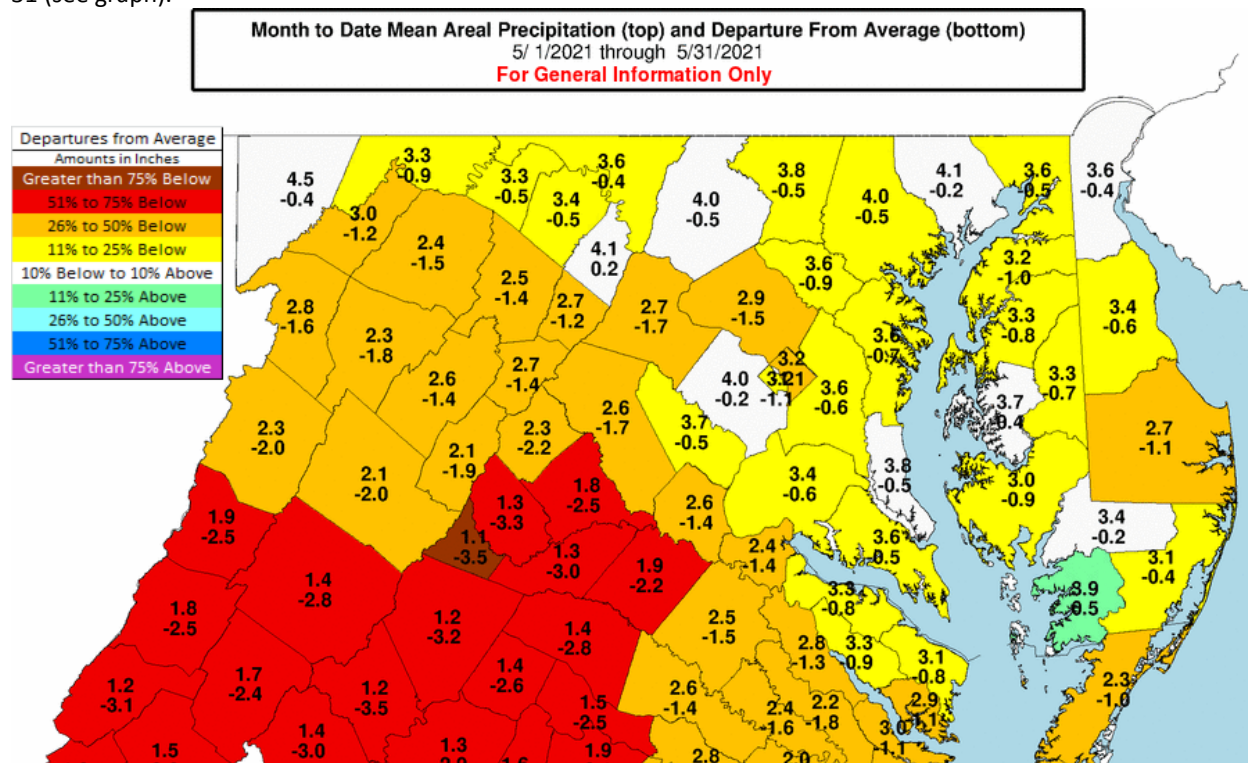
31 (see graph).

Month to Date Mean Areal Precipitation (top) and Departure From Average (bottom)
5/ 1/2021 through 5/31/2021
For General Information Only

Departures from Average
Amounts in Inches
Greater than 75% Below
51% to 75% Below
26% to 50% Below
11% to 25% Below
10% Below to 10% Above
11% to 25% Above
26% to 50% Above
51% to 75% Above
Greater than 75% Above

4.5 -0.4
3.3 -0.9
3.3 -0.5
3.6 -0.4
3.4 -0.5
4.0 -0.5
3.8 -0.5
4.0 -0.5
4.1 -0.2
3.6 -0.5
3.6 -0.4
3.0 -1.2
2.4 -1.5
2.5 -1.4
4.1 0.2
2.7 -1.2
2.7 -1.7
2.9 -1.5
3.6 -0.9
3.2 -1.0
3.4 -0.6
2.8 -1.6
2.3 -1.8
3.3 -0.8
3.6 -0.7
2.6 -1.4
2.7 -1.4
4.0 -0.2
3.2 -1.1
3.1
3.6 -0.6
3.3 -0.7
3.7 -0.4
2.3 -2.0
2.1 -1.9
2.3 -2.2
2.6 -1.7
3.7 -0.5
2.7 -1.1
2.1 -2.0
3.4 -0.6
3.8 -0.5
3.0 -0.9
1.3 -3.3
1.8 -2.5
2.6 -1.4
1.9 -2.5
1.1 -3.5
3.4 -0.2
3.6 -0.5
1.3 -3.0
1.9 -2.2
2.4 -1.4
3.1 -0.4
8.9 -0.5
1.4 -2.8
3.3 -0.8
1.8 -2.5
1.2 -3.2
2.5 -1.5
1.4 -2.8
2.8 -1.3
3.3 -0.9
3.1 -0.8
1.7 -2.4
1.4 -2.6
2.3 -1.0
1.2 -3.1
1.2 -3.5
2.6 -1.4
2.9 -1.1
1.5 -2.5
2.4 -1.6
2.2 -1.8
1.4 -3.0
3.0 -1.1
1.5
1.3
1.6
1.9
2.8
2.0